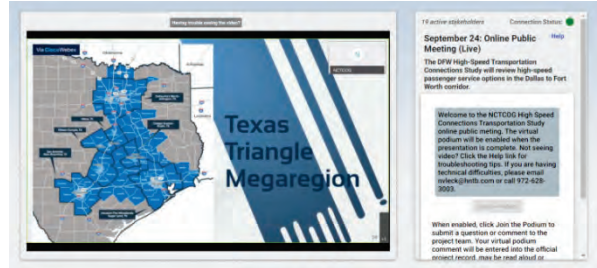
Having trouble seeing the video?

Via Circuit Nations

NCTCOG

Texas Triangle Megaregion

19 active stakeholders

Connection Status

September 24: Online Public Meeting (Live)

Help

The DFW High-Speed Transportation Connections Study will review high-speed passenger service options in the Dallas to Fort Worth corridor.

Welcome to the NCTCOG High Speed Connections Transportation Study online public meting. The virtual podium will be enabled when the presentation is complete. Not seeing video? Click the Help link for troubleshooting tips. If you are having technical difficulties, please email nvleck@hntb.com or call 972-628-3003.

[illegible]

When enabled, click Join the Podium to submit a question or comment to the project team. Your virtual podium comment will be entered into the official project record, may be read aloud or